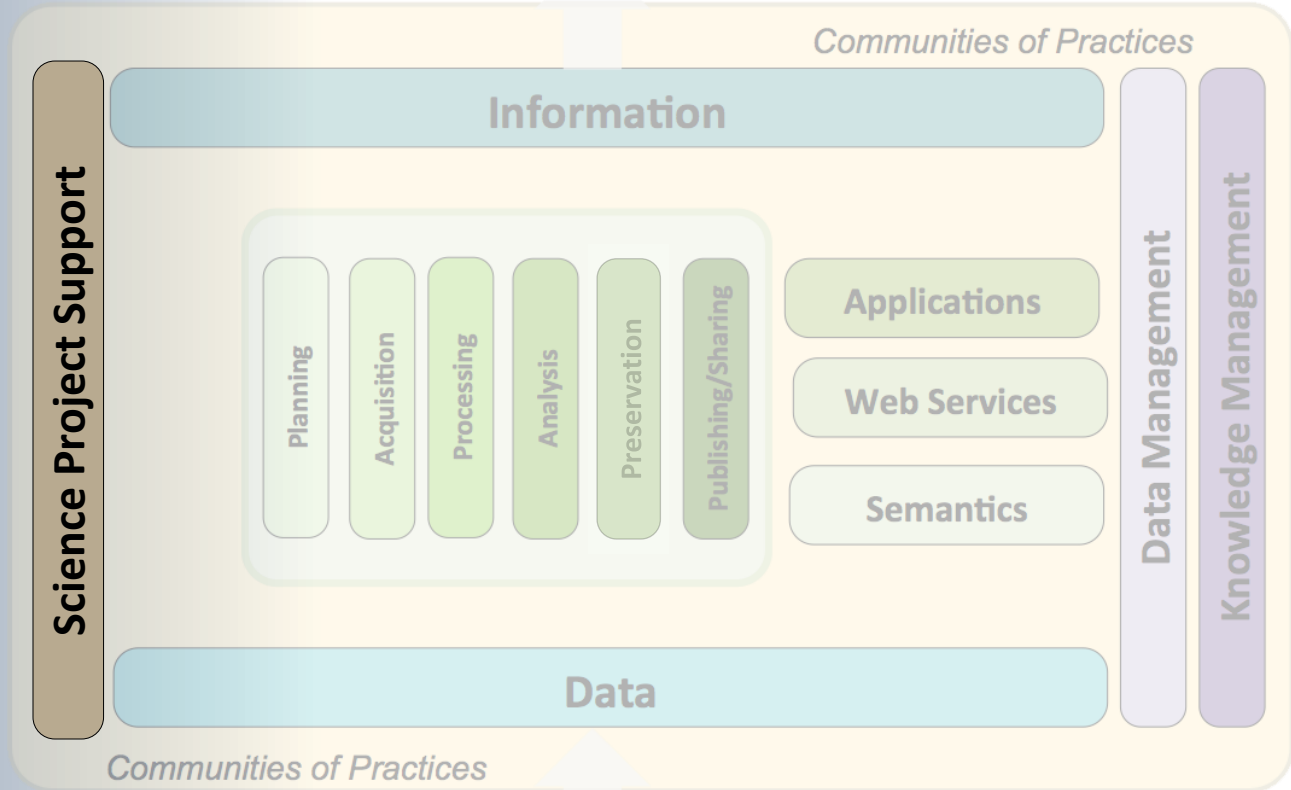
Communities of Practices

Science Project Support

Information

Planning

Acquisition

Processing

Analysis

Preservation

Publishing/Sharing

Applications

Web Services

Semantics

Data Management

Knowledge Management

Data

Communities of Practices